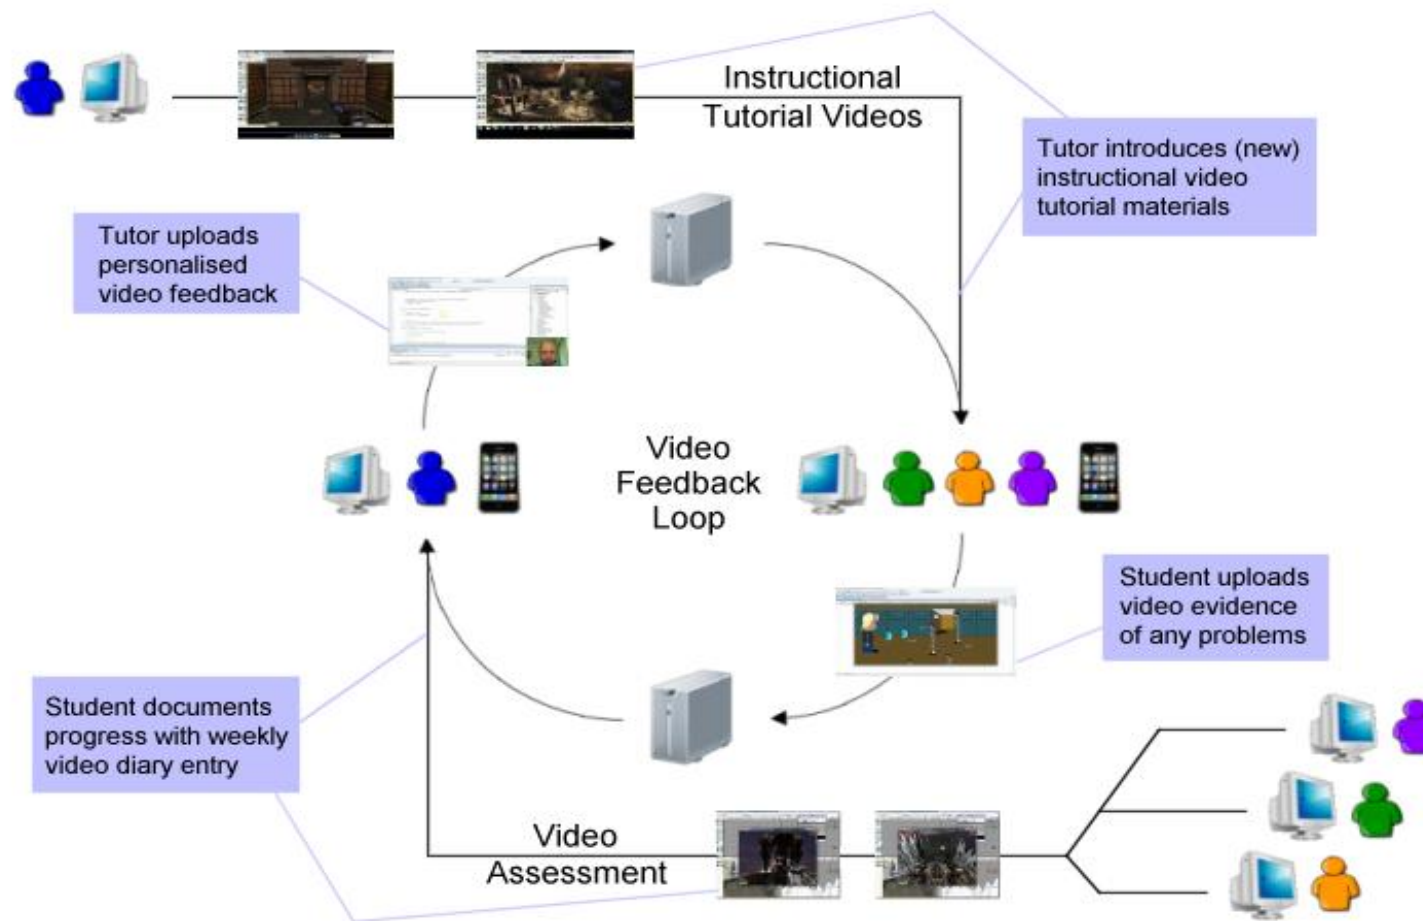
Instructional Tutorial Videos

Tutor introduces (new) instructional video tutorial materials

Tutor uploads personalised video feedback

Video Feedback Loop

Student uploads video evidence of any problems

Student documents progress with weekly video diary entry

Video Assessment